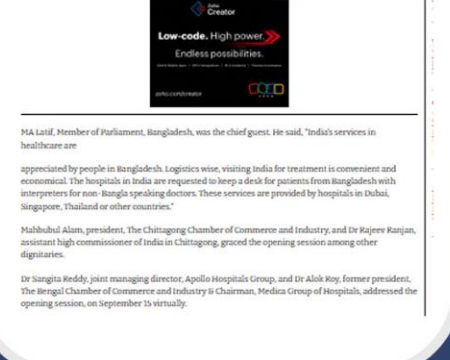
Zoho Creator

Low-code. High power.

Endless possibilities.

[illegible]

zoho.com/creator

MA Latif, Member of Parliament, Bangladesh, was the chief guest. He said, "India's services in healthcare are

appreciated by people in Bangladesh. Logistics wise, visiting India for treatment is convenient and economical. The hospitals in India are requested to keep a desk for patients from Bangladesh with interpreters for non-Bangla speaking doctors. These services are provided by hospitals in Dubai, Singapore, Thailand or other countries."

Mahbubul Alam, president, The Chittagong Chamber of Commerce and Industry, and Dr Rajeev Ranjan, assistant high commissioner of India in Chittagong, graced the opening session among other dignitaries.

Dr Sangita Reddy, joint managing director, Apollo Hospitals Group, and Dr Alok Roy, former president, The Bengal Chamber of Commerce and Industry & Chairman, Medica Group of Hospitals, addressed the opening session, on September 15 virtually.